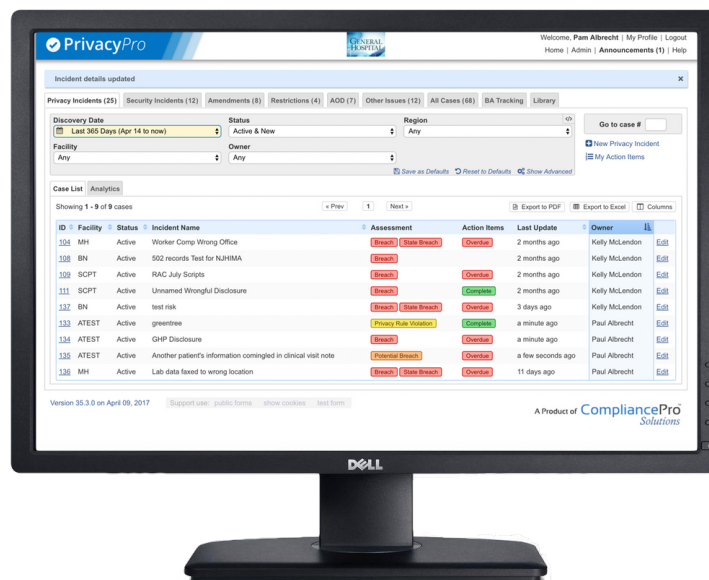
PrivacyPro

GENERAL HOSPITAL

Welcome, Pam Albrecht | My Profile | Logout
Home | Admin | Announcements (1) | Help

Incident details updated ×

Privacy Incidents (25) | Security Incidents (12) | Amendments (8) | Restrictions (4) | AOD (7) | Other Issues (12) | All Cases (68) | BA Tracking | Library

Discovery Date
Last 365 Days (Apr 14 to now)
Status
Active & New
Region
Any
Facility
Any
Owner
Any

Save as Defaults | Reset to Defaults | Show Advanced

Go to case #

New Privacy Incident
My Action Items

Case List | Analytics

Showing 1 - 9 of 9 cases

« Prev | 1 | Next »

Export to PDF | Export to Excel | Columns

| ID | Facility | Status | Incident Name | Assessment | Action Items | Last Update | Owner | |
|---|---|---|---|---|---|---|---|---|
| 104 | MH | Active | Worker Comp Wrong Office | Breach State Breach | Overdue | 2 months ago | Kelly McLendon | Edit |
| 108 | BN | Active | 502 records Test for NJHIMA | Breach | | 2 months ago | Kelly McLendon | Edit |
| 109 | SCPT | Active | RAC July Scripts | Breach | Overdue | 2 months ago | Kelly McLendon | Edit |
| 111 | SCPT | Active | Unnamed Wrongful Disclosure | Breach | Complete | 2 months ago | Kelly McLendon | Edit |
| 137 | BN | Active | test risk | Breach State Breach | Overdue | 3 days ago | Kelly McLendon | Edit |
| 133 | ATEST | Active | greentree | Privacy Rule Violation | Complete | a minute ago | Paul Albrecht | Edit |
| 134 | ATEST | Active | GHP Disclosure | Breach | Overdue | a minute ago | Paul Albrecht | Edit |
| 135 | ATEST | Active | Another patient's information comingled in clinical visit note | Potential Breach | Overdue | a few seconds ago | Paul Albrecht | Edit |
| 136 | MH | Active | Lab data faxed to wrong location | Breach State Breach | Overdue | 11 days ago | Paul Albrecht | Edit |

Version 35.3.0 on April 09, 2017 | Support use: public forms | show cookies | test form

A Product of CompliancePro Solutions

DELL